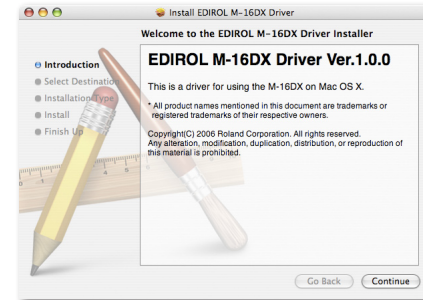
Install EDIROL M-16DX Driver

Welcome to the EDIROL M-16DX Driver Installer

Introduction
Select Destination
Installation Type
Install
Finish Up

EDIROL M-16DX Driver Ver.1.0.0

This is a driver for using the M-16DX on Mac OS X.

* All product names mentioned in this document are trademarks or registered trademarks of their respective owners.

Copyright(C) 2006 Roland Corporation. All rights reserved.
Any alteration, modification, duplication, distribution, or reproduction of this material is prohibited.

Go Back
Continue